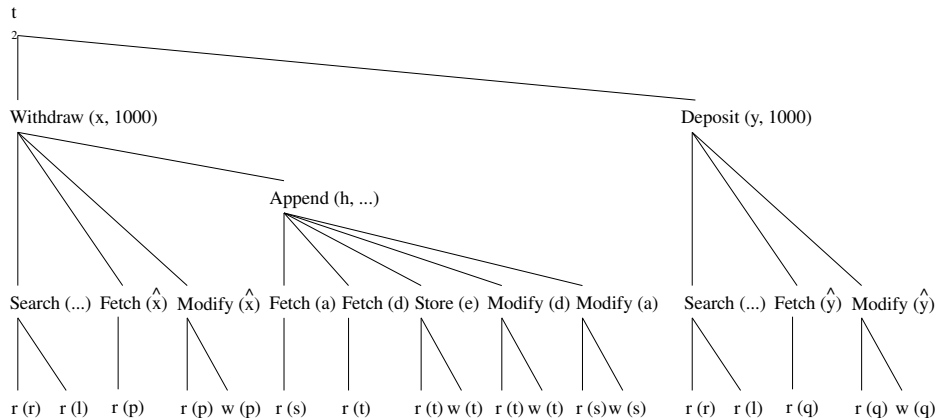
$t_2$

Withdraw (x, 1000)

Deposit (y, 1000)

Append (h, ...)

Search (...) Fetch ($\hat{x}$) Modify ($\hat{x}$) Fetch (a) Fetch (d) Store (e) Modify (d) Modify (a) Search (...) Fetch ($\hat{y}$) Modify ($\hat{y}$)

r (r) r (l) r (p) r (p) w (p) r (s) r (t) r (t) w (t) r (t) w (t) r (s) w (s) r (r) r (l) r (q) r (q) w (q)